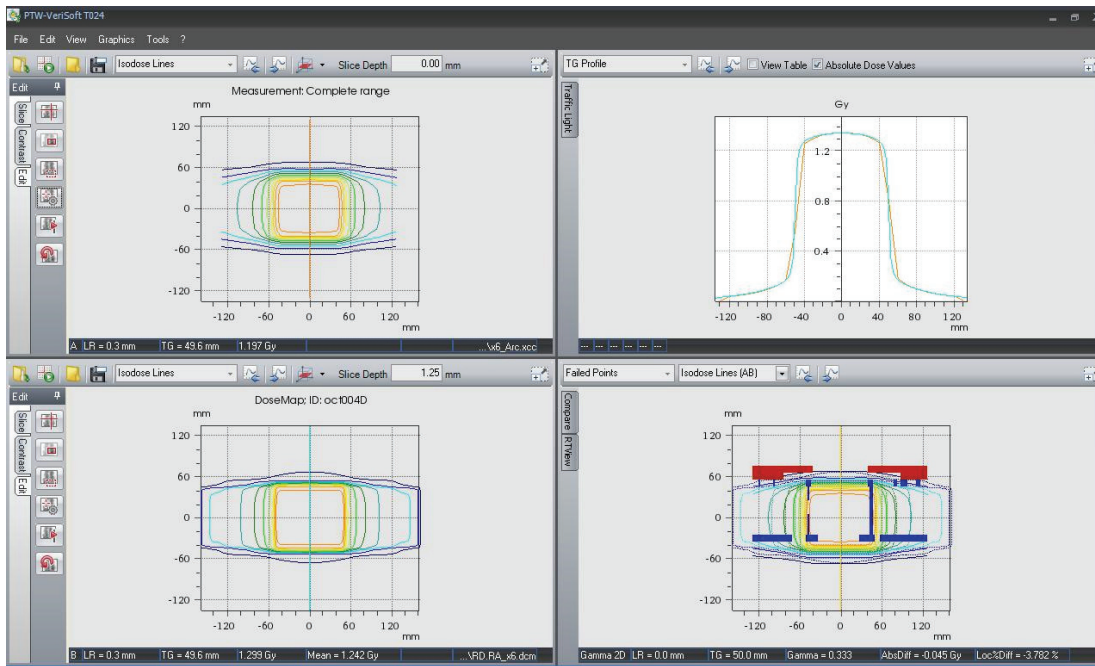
PTW-VeriSoft T024

File Edit View Graphics Tools ?

Isodose Lines
Slice Depth 0.00 mm

Edit
Slice
Contrast
Edit

Measurement: Complete range

mm
120
60
0
-60
-120
-120 -60 0 60 120
mm

A LR = 0.3 mm TG = 49.6 mm 1.197 Gy ...\x6_Arc.xcc

TG Profile
View Table
Absolute Dose Values

Traffic Light

Gy
1.2
0.8
0.4
-120 -80 -40 0 40 80 120
mm

Isodose Lines
Slice Depth 1.25 mm

Edit
Slice
Contrast
Edit

DoseMap; ID: oc1004D

mm
120
60
0
-60
-120
-120 -60 0 60 120
mm

B LR = 0.3 mm TG = 49.6 mm 1.299 Gy Mean = 1.242 Gy ...\RD.RA_x6.dcm

Failed Points
Isodose Lines (AB)

Compare
RTView

mm
120
60
0
-60
-120
-120 -60 0 60 120
mm

Gamma 2D LR = 0.0 mm TG = 50.0 mm Gamma = 0.333 AbsDiff = -0.045 Gy Loc%Diff = -3.782 %